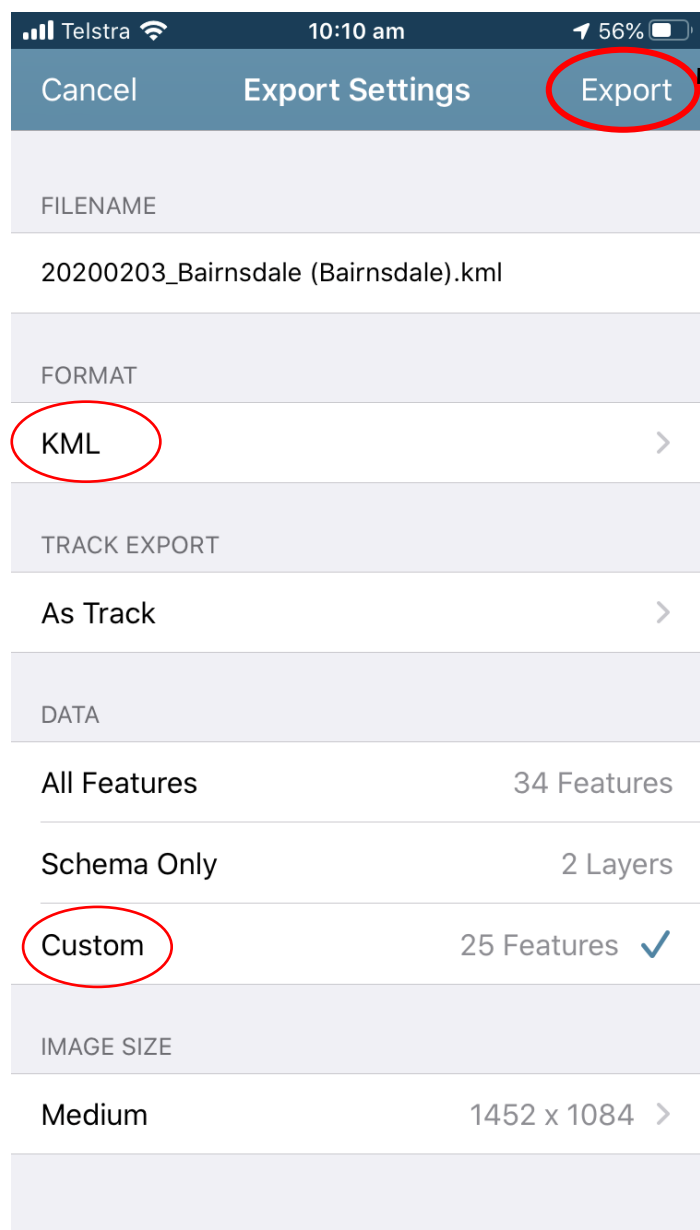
Telstra 10:10 am 56%

Cancel Export Settings Export

FILENAME

20200203_Bairnsdale (Bairnsdale).kml

FORMAT

KML

TRACK EXPORT

As Track

DATA

All Features 34 Features

Schema Only 2 Layers

Custom 25 Features

IMAGE SIZE

Medium 1452 x 1084